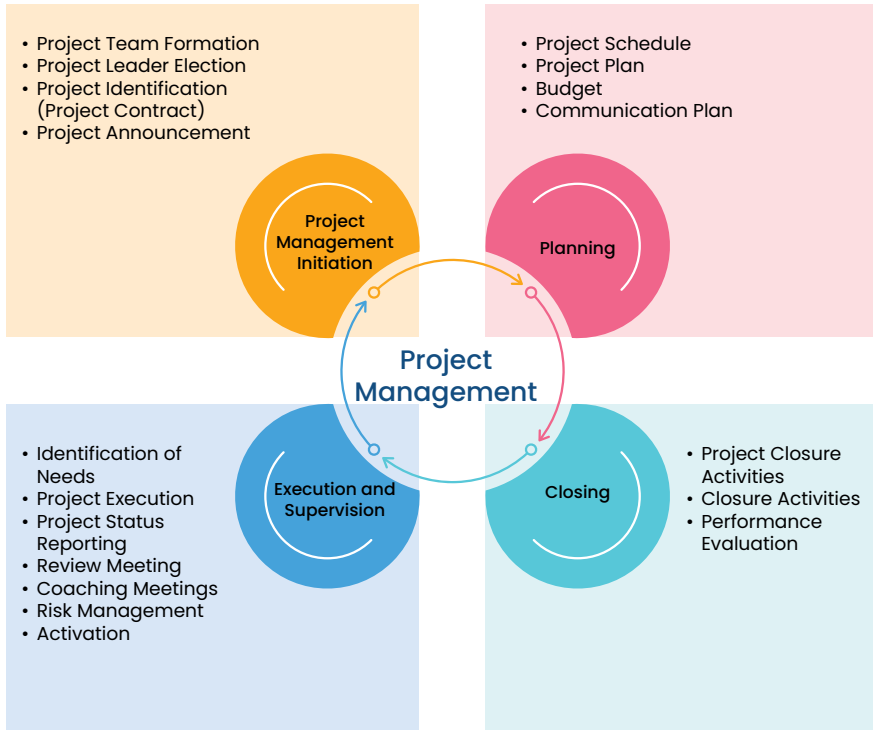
• Project Team Formation
• Project Leader Election
• Project Identification (Project Contract)
• Project Announcement

Project Management Initiation

• Project Schedule
• Project Plan
• Budget
• Communication Plan

Planning

Project Management

Execution and Supervision

• Identification of Needs
• Project Execution
• Project Status Reporting
• Review Meeting
• Coaching Meetings
• Risk Management
• Activation

Closing

• Project Closure Activities
• Closure Activities
• Performance Evaluation